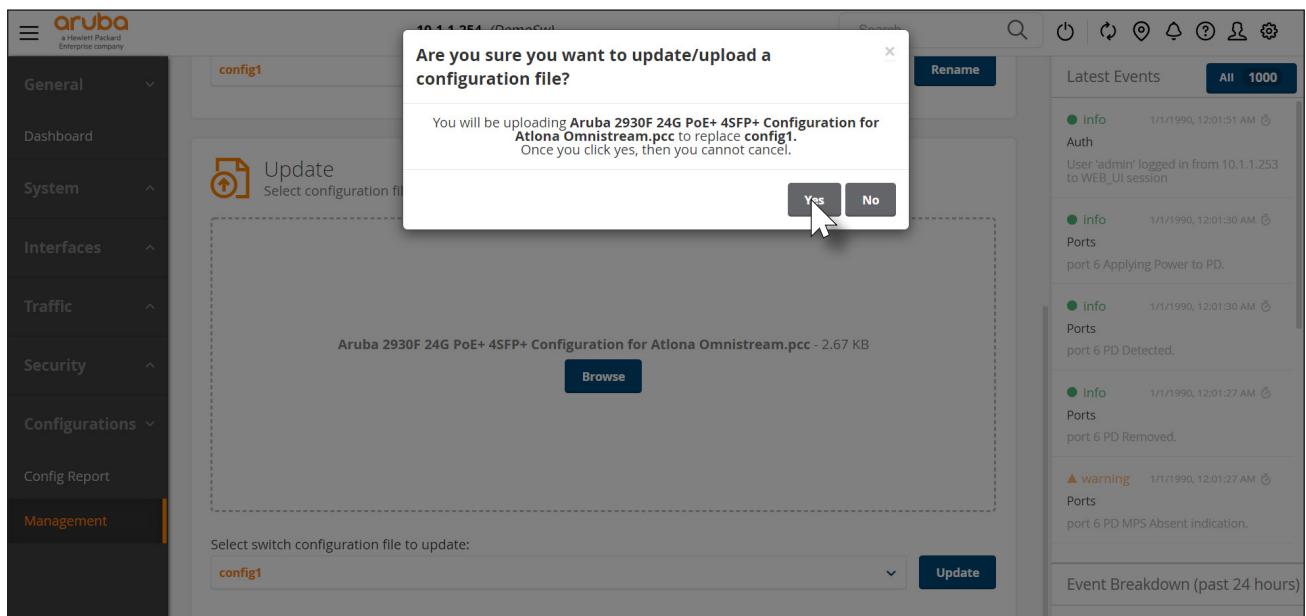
aruba
a Hewlett Packard Enterprise company

10.1.1.254 (DemoSw)

Search

General

Dashboard

System

Interfaces

Traffic

Security

Configurations

Config Report

Management

config1

Rename

Update
Select configuration fil

Aruba 2930F 24G PoE+ 4SFP+ Configuration for Atlona Omnistream.pcc - 2.67 KB

Browse

Select switch configuration file to update:

config1

Update

Are you sure you want to update/upload a configuration file?

×

You will be uploading **Aruba 2930F 24G PoE+ 4SFP+ Configuration for Atlona Omnistream.pcc** to replace **config1**.
Once you click yes, then you cannot cancel.

Yes

No

Latest Events

All 1000

info 1/1/1990, 12:01:51 AM
Auth
User 'admin' logged in from 10.1.1.253 to WEB_UI session

info 1/1/1990, 12:01:30 AM
Ports
port 6 Applying Power to PD.

info 1/1/1990, 12:01:30 AM
Ports
port 6 PD Detected.

info 1/1/1990, 12:01:27 AM
Ports
port 6 PD Removed.

warning 1/1/1990, 12:01:27 AM
Ports
port 6 PD MPS Absent indication.

Event Breakdown (past 24 hours)